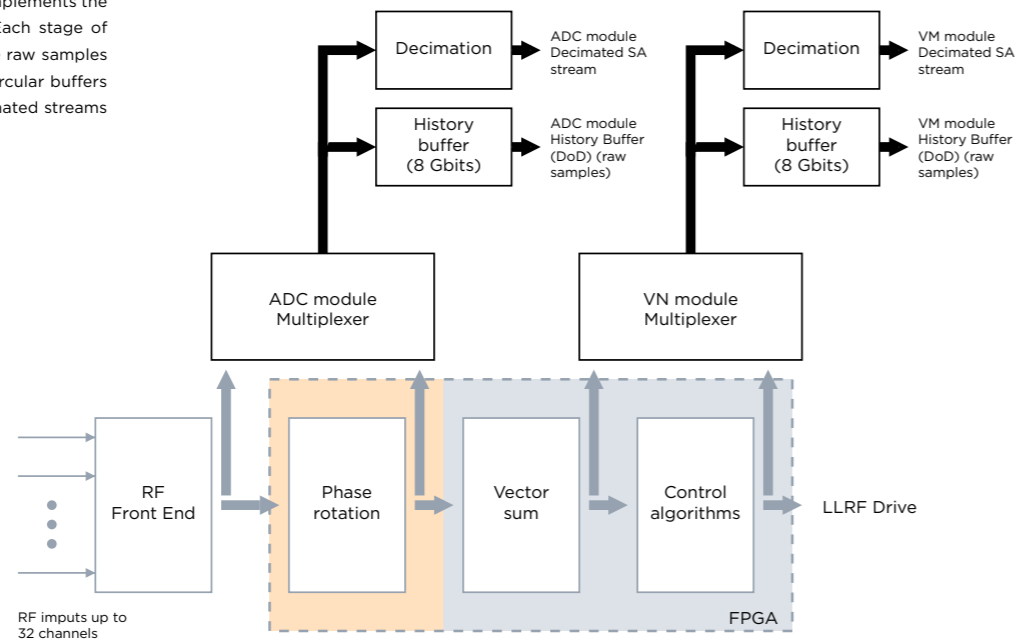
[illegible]plements the
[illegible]ach stage of
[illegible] raw samples
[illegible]rcular buffers
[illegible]ated streams

Decimation

ADC module Decimated SA stream

History buffer (8 Gbits)

ADC module History Buffer (DoD) (raw samples)

Decimation

VM module Decimated SA stream

History buffer (8 Gbits)

VM module History Buffer (DoD) (raw samples)

ADC module Multiplexer

VN module Multiplexer

RF Front End

Phase rotation

Vector sum

Control algorithms

LLRF Drive

FPGA

RF imputs up to 32 channels